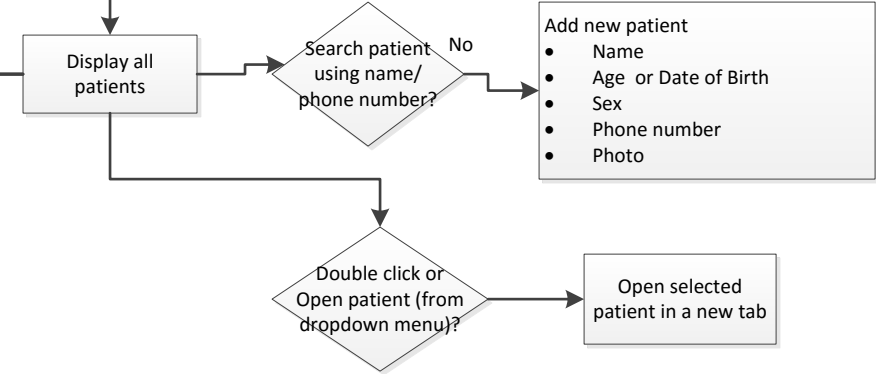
Display all patients

Search patient using name/ phone number?

No

Add new patient
- Name
- Age or Date of Birth
- Sex
- Phone number
- Photo

Double click or Open patient (from dropdown menu)?

Open selected patient in a new tab